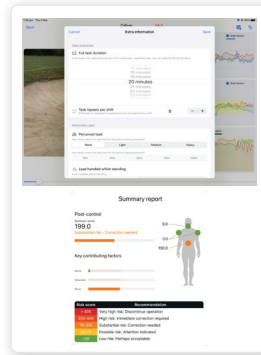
Extra information

Save

Full task duration

20 minutes

Task repeats per shift

Perceived load

None

Light

Medium

Heavy

Load handled whilst standing

Summary report

Post-control

199.0

Substantial risk - Correction needed

Key contributing factors

| Risk score | Recommendation |
|---|---|
| > 600 | Very high risk: Discontinue operation |
| 200-600 | High risk: Immediate correction required |
| 70-200 | Substantial risk: Correction needed |
| 20-70 | Possible risk: Attention indicated |
| < 20 | Low risk: Perhaps acceptable |